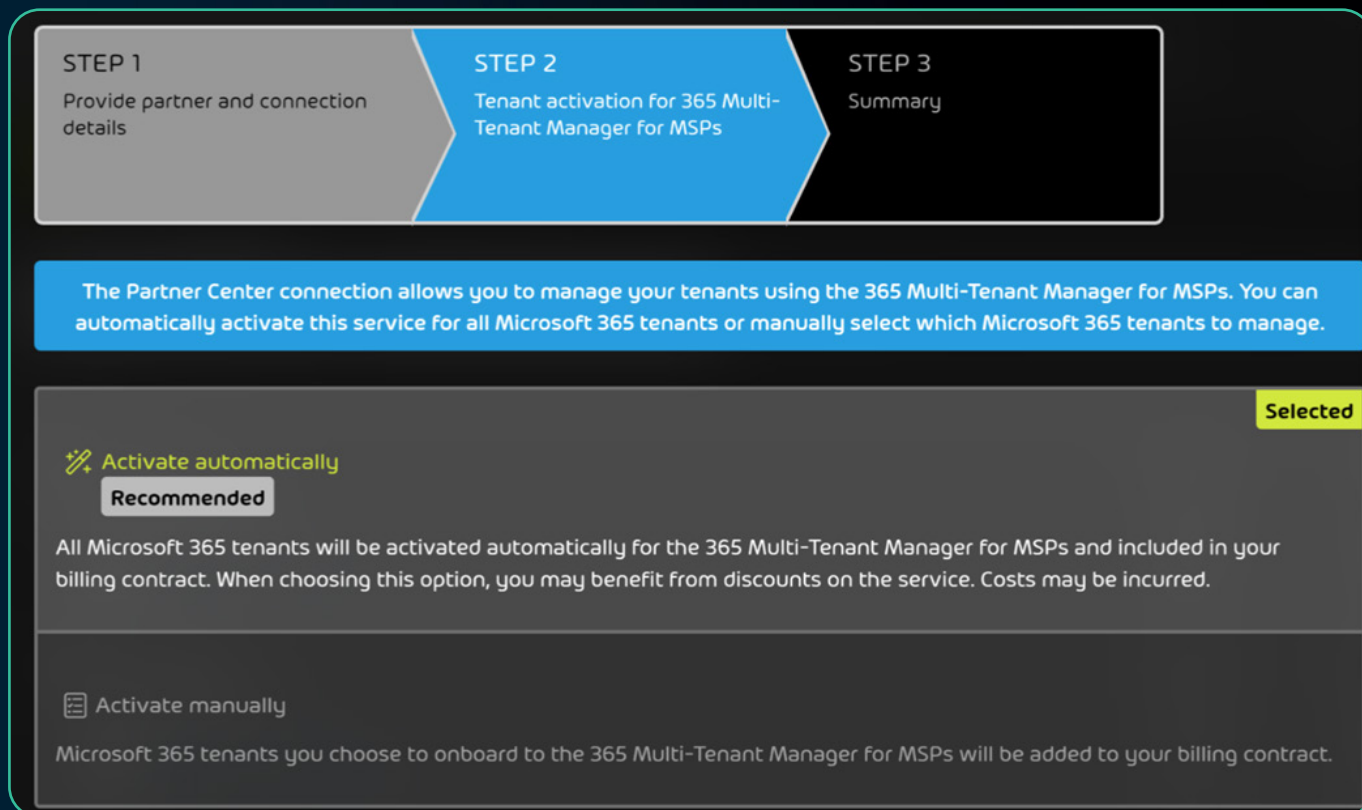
STEP 1
Provide partner and connection details

STEP 2
Tenant activation for 365 Multi-Tenant Manager for MSPs

STEP 3
Summary

The Partner Center connection allows you to manage your tenants using the 365 Multi-Tenant Manager for MSPs. You can automatically activate this service for all Microsoft 365 tenants or manually select which Microsoft 365 tenants to manage.

Selected

Activate automatically
Recommended
All Microsoft 365 tenants will be activated automatically for the 365 Multi-Tenant Manager for MSPs and included in your billing contract. When choosing this option, you may benefit from discounts on the service. Costs may be incurred.

Activate manually
Microsoft 365 tenants you choose to onboard to the 365 Multi-Tenant Manager for MSPs will be added to your billing contract.